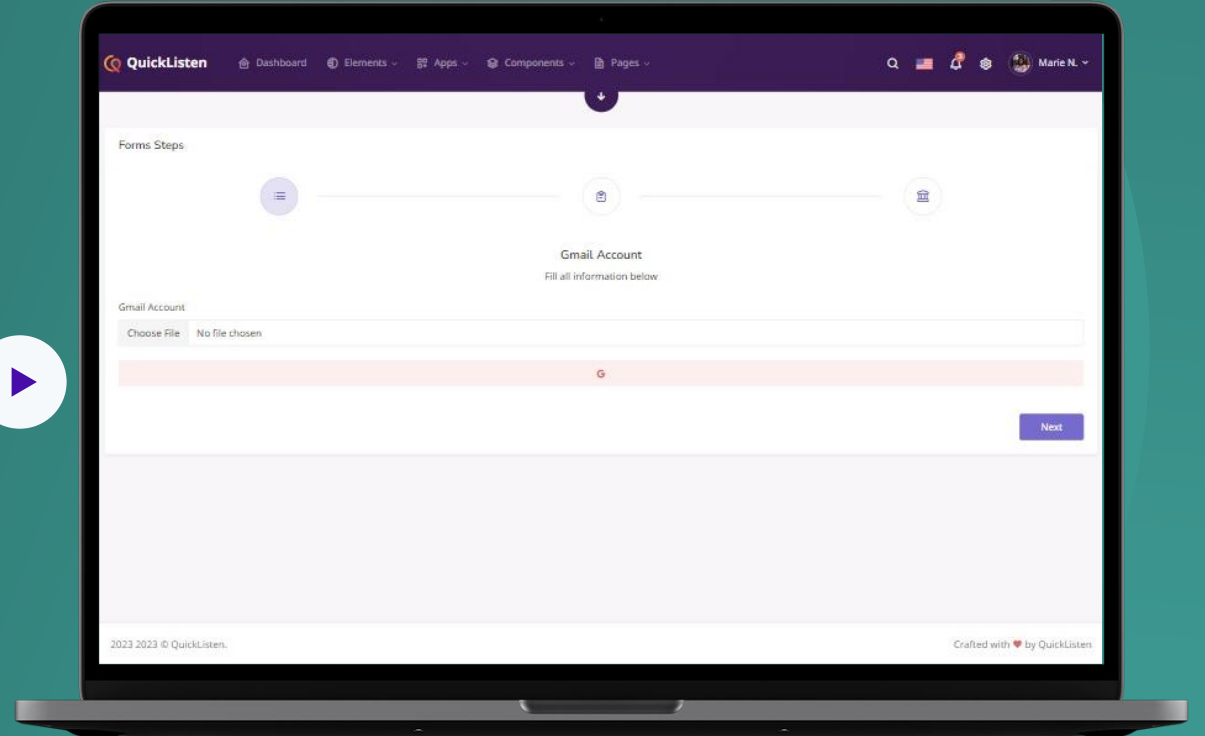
QuickListen Dashboard Elements Apps Components Pages Marie N.

Forms Steps

Gmail Account

Fill all information below

Gmail Account

Choose File No file chosen

G

Next

2023 2023 © QuickListen.

Crafted with ♥ by QuickListen